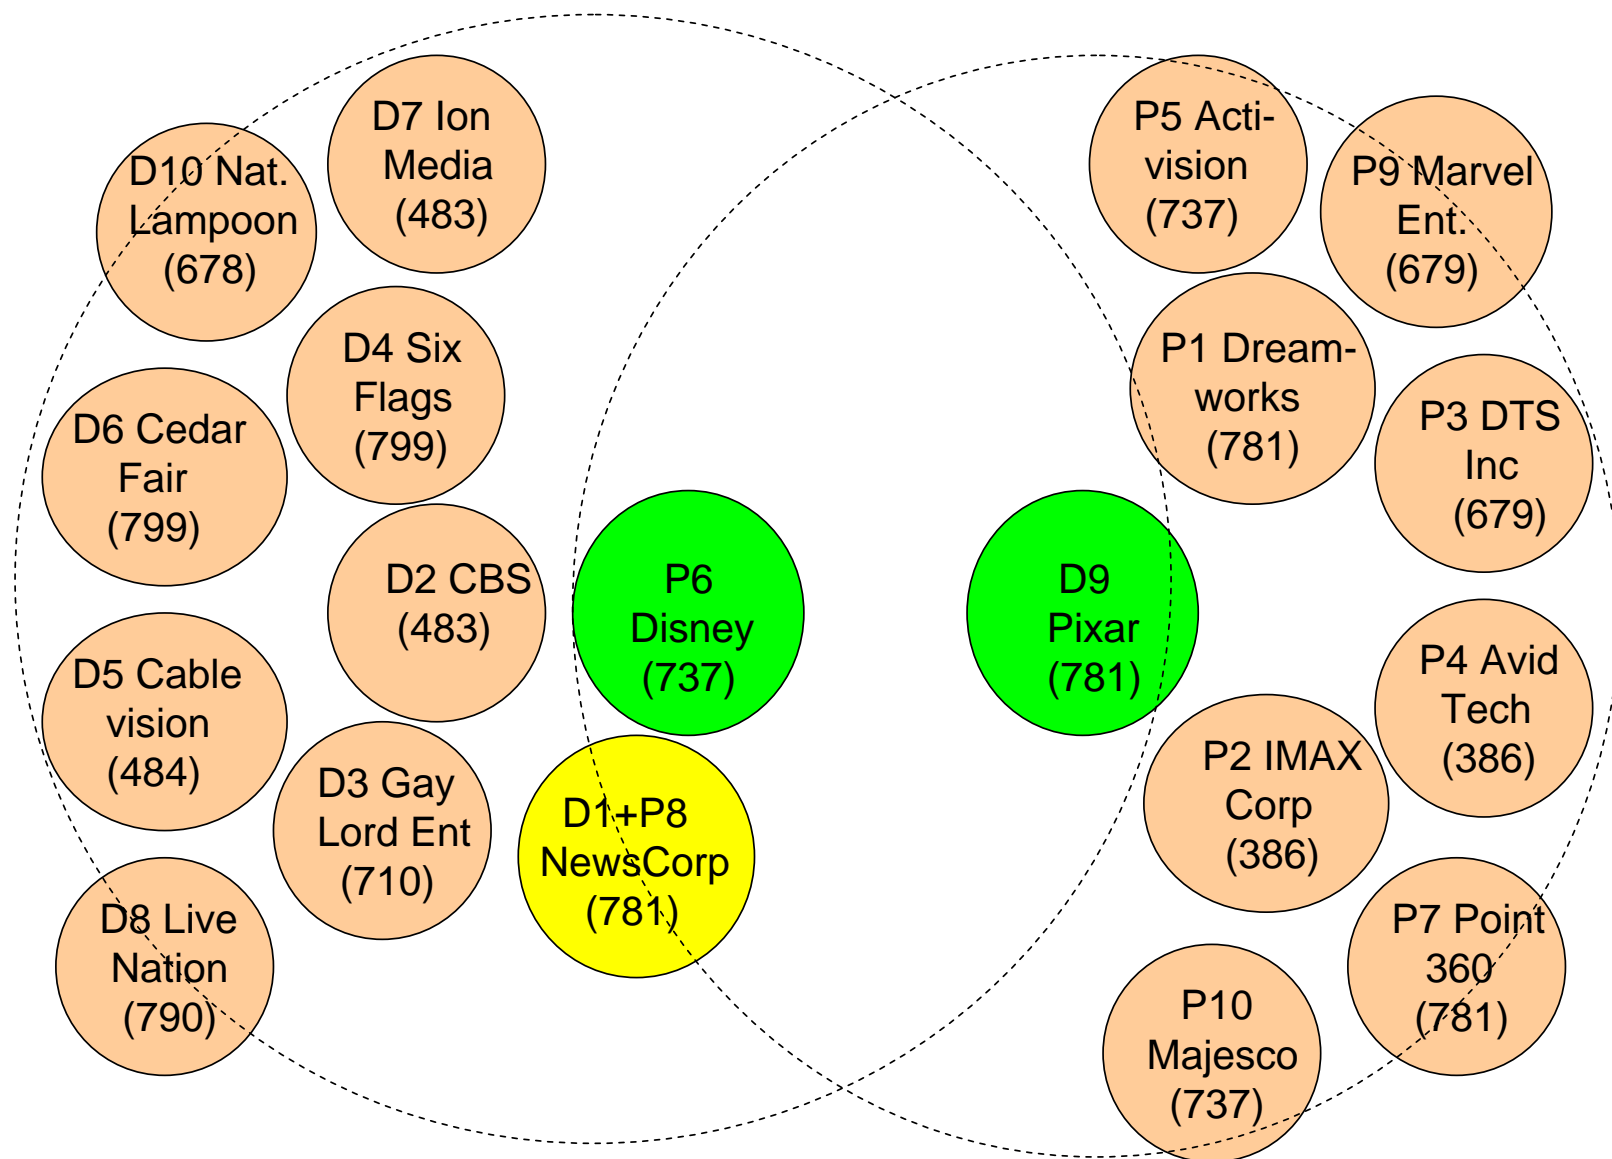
D10 Nat. Lampoon (678)

D7 Ion Media (483)

D4 Six Flags (799)

D6 Cedar Fair (799)

D2 CBS (483)

D5 Cable vision (484)

D3 Gay Lord Ent (710)

D8 Live Nation (790)

P6 Disney (737)

D1+P8 NewsCorp (781)

D9 Pixar (781)

P5 Activision (737)

P9 Marvel Ent. (679)

P1 Dreamworks (781)

P3 DTS Inc (679)

P4 Avid Tech (386)

P2 IMAX Corp (386)

P7 Point 360 (781)

P10 Majesco (737)